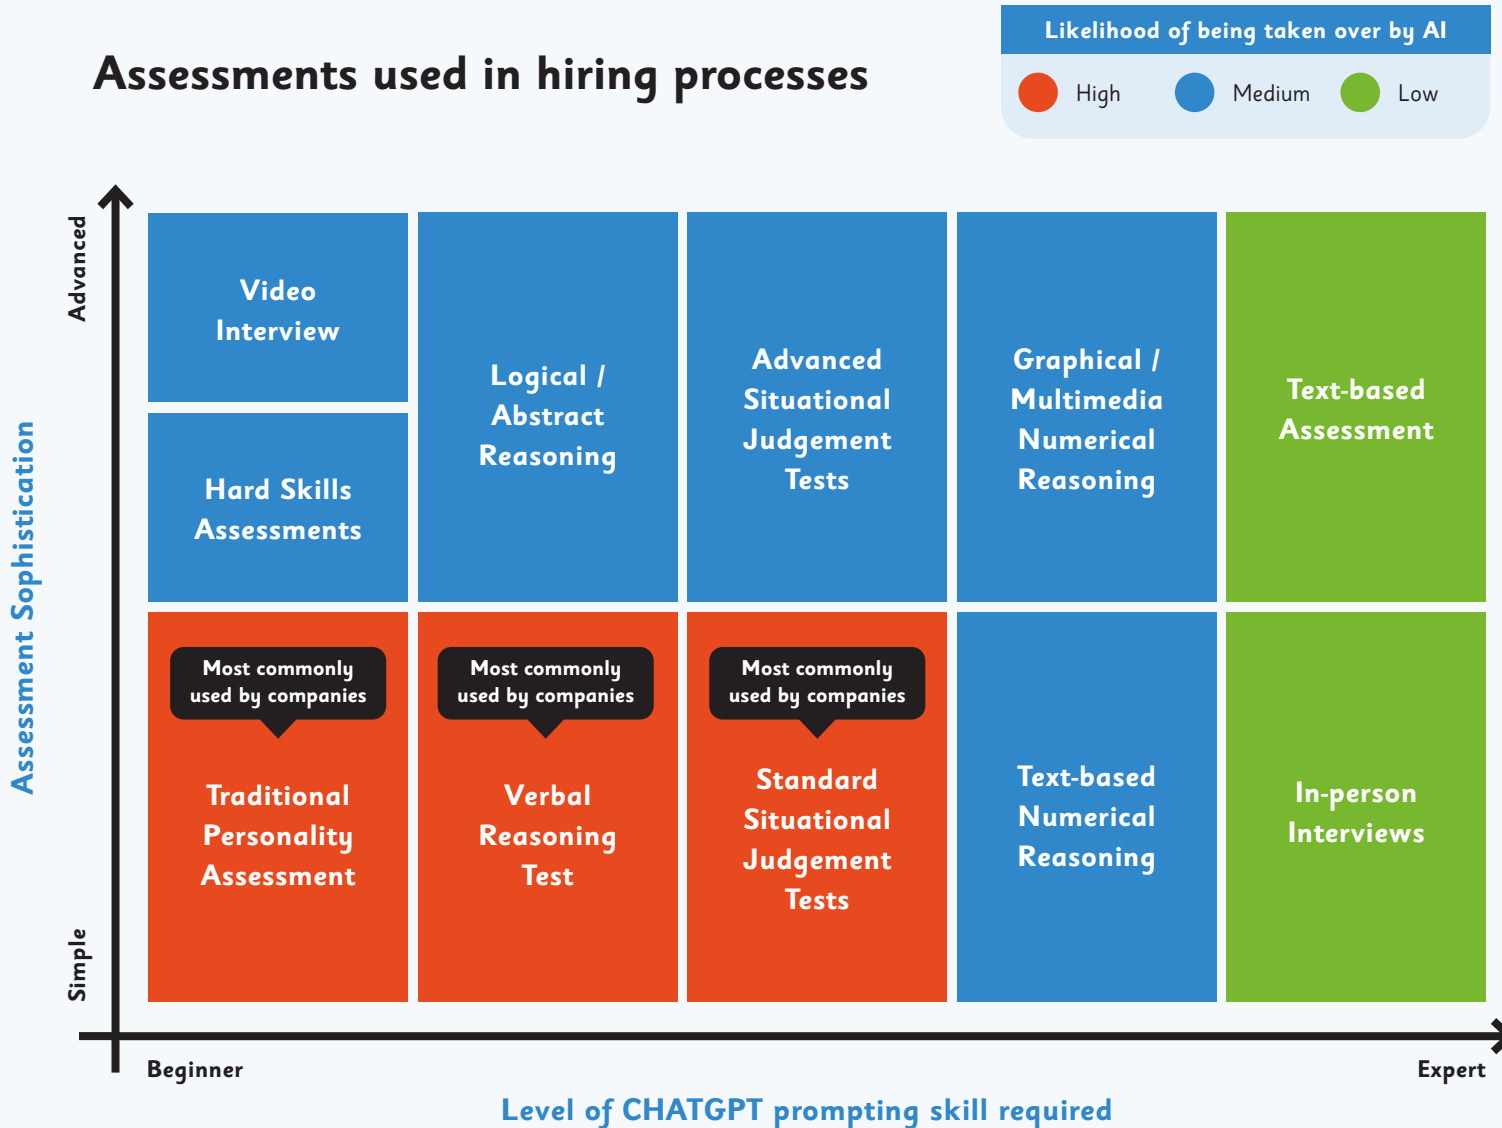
Assessments used in hiring processes

Likelihood of being taken over by AI

High Medium Low

Assessment Sophistication

Advanced

Simple

Video Interview

Hard Skills Assessments

Logical / Abstract Reasoning

Advanced Situational Judgement Tests

Graphical / Multimedia Numerical Reasoning

Text-based Assessment

Most commonly used by companies

Traditional Personality Assessment

Most commonly used by companies

Verbal Reasoning Test

Most commonly used by companies

Standard Situational Judgement Tests

Text-based Numerical Reasoning

In-person Interviews

Beginner

Expert

Level of CHATGPT prompting skill required